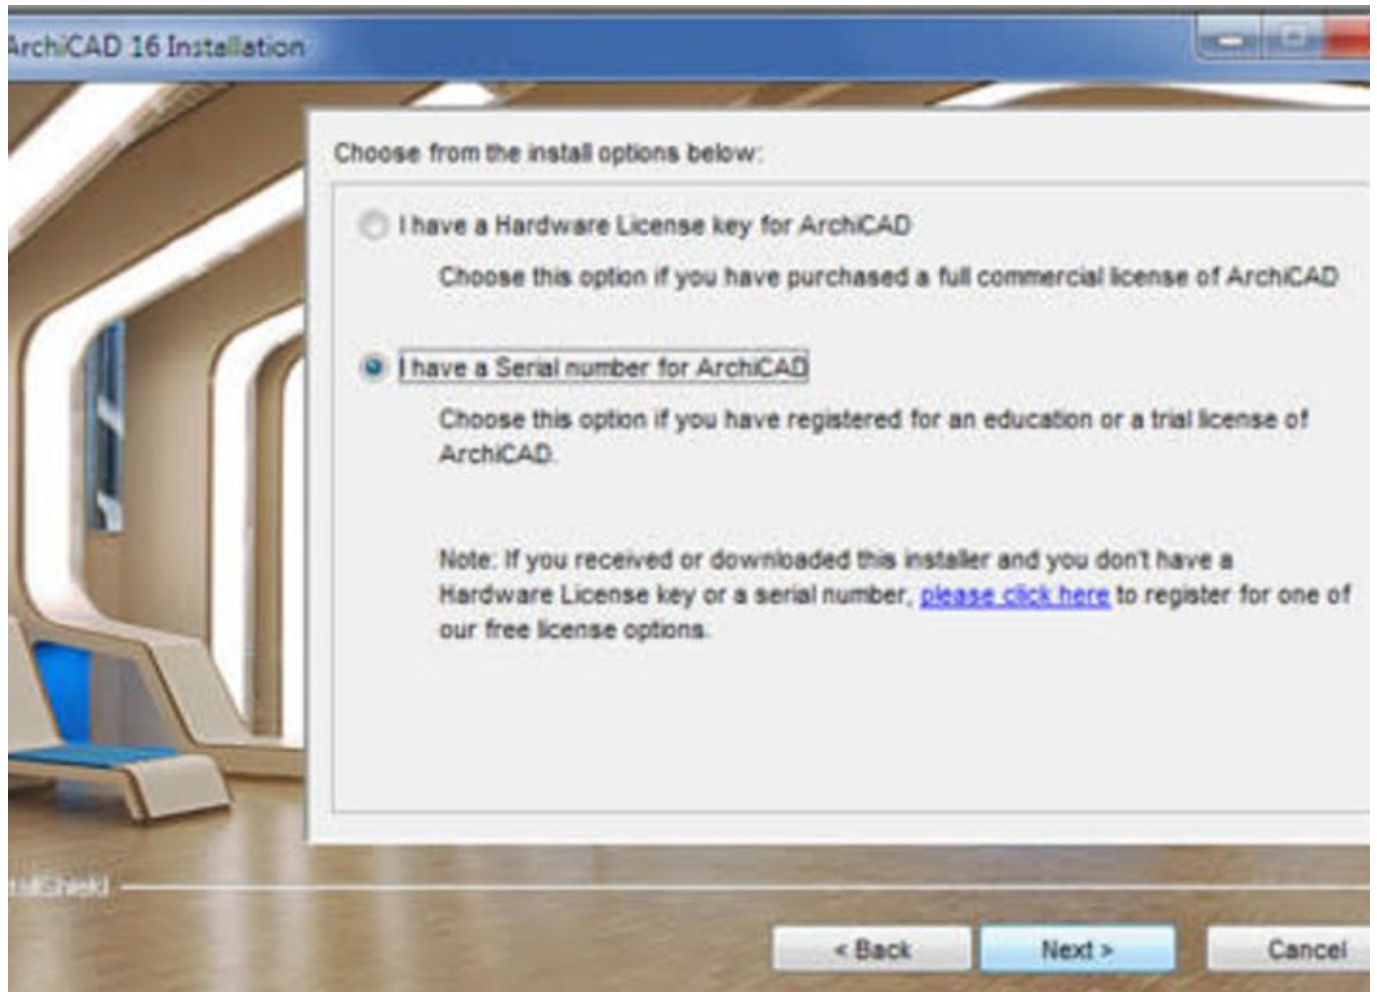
ArchiCAD 16 Installation

Choose from the install options below:

I have a Hardware License key for ArchiCAD

Choose this option if you have purchased a full commercial license of ArchiCAD

I have a Serial number for ArchiCAD

Choose this option if you have registered for an education or a trial license of ArchiCAD.

Note: If you received or downloaded this installer and you don't have a Hardware License key or a serial number, please click here to register for one of our free license options.

tallShield

< Back

Next >

Cancel